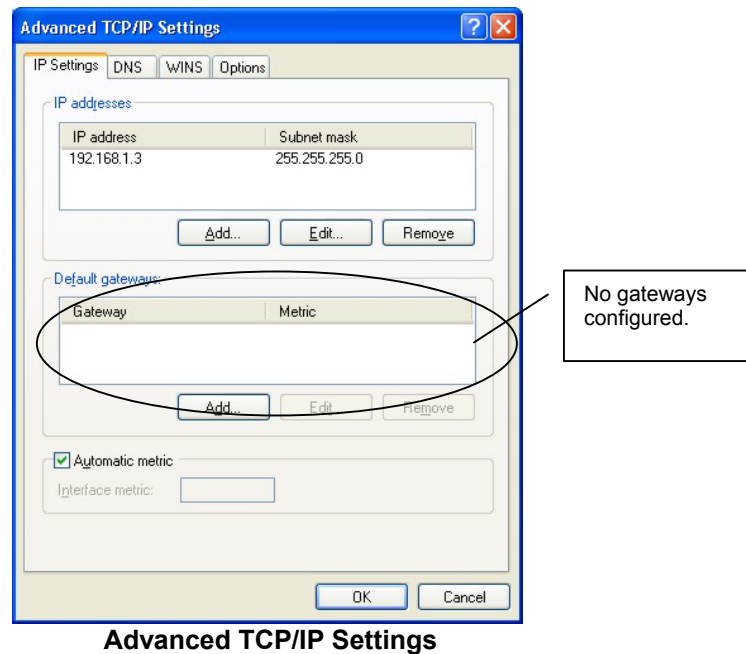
Advanced TCP/IP Settings

IP Settings | DNS | WINS | Options

IP addresses

| IP address | Subnet mask |
|---|---|
| 192.168.1.3 | 255.255.255.0 |

Add... Edit... Remove

Default gateways:

| Gateway | Metric |
|---|---|

Add... Edit... Remove

No gateways configured.

Automatic metric

Interface metric:

OK Cancel

Advanced TCP/IP Settings